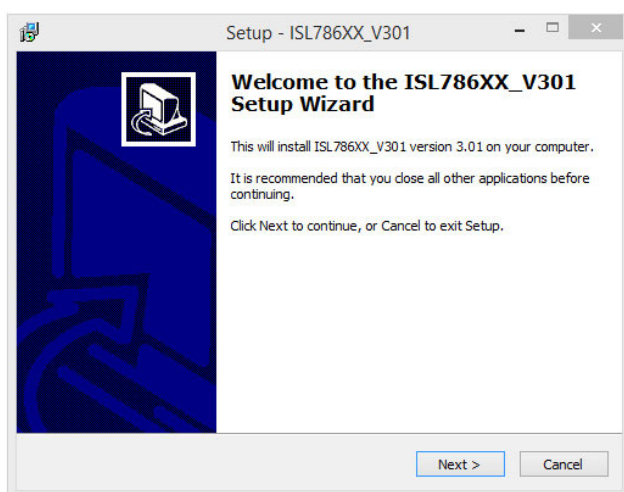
Setup - ISL786XX_V301

Welcome to the ISL786XX_V301 Setup Wizard

This will install ISL786XX_V301 version 3.01 on your computer.

It is recommended that you close all other applications before continuing.

Click Next to continue, or Cancel to exit Setup.

Next >

Cancel